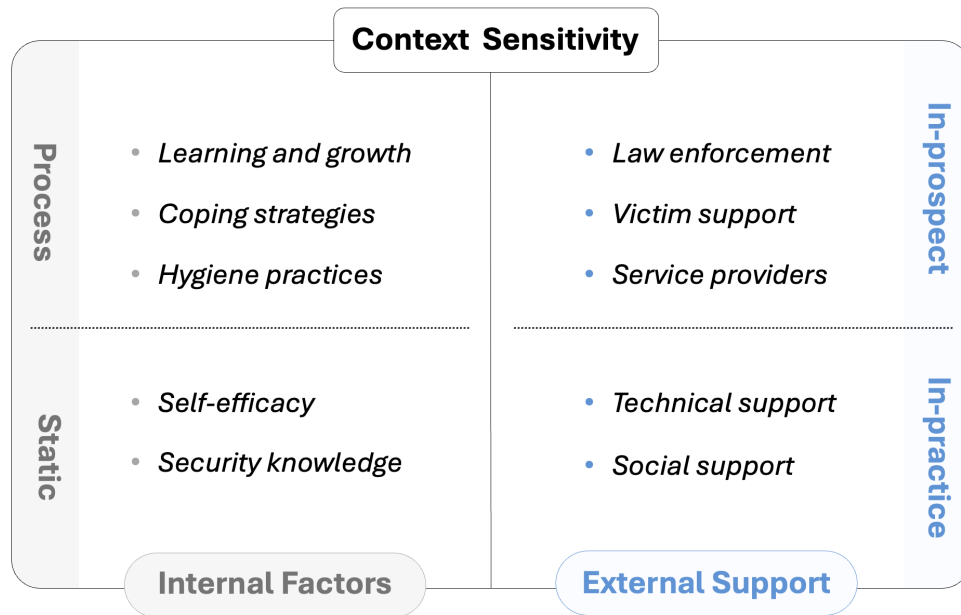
Context Sensitivity

Process

- Learning and growth
- Coping strategies
- Hygiene practices

Static

- Self-efficacy
- Security knowledge

In-prospect

- Law enforcement
- Victim support
- Service providers

In-practice

- Technical support
- Social support

Internal Factors

External Support